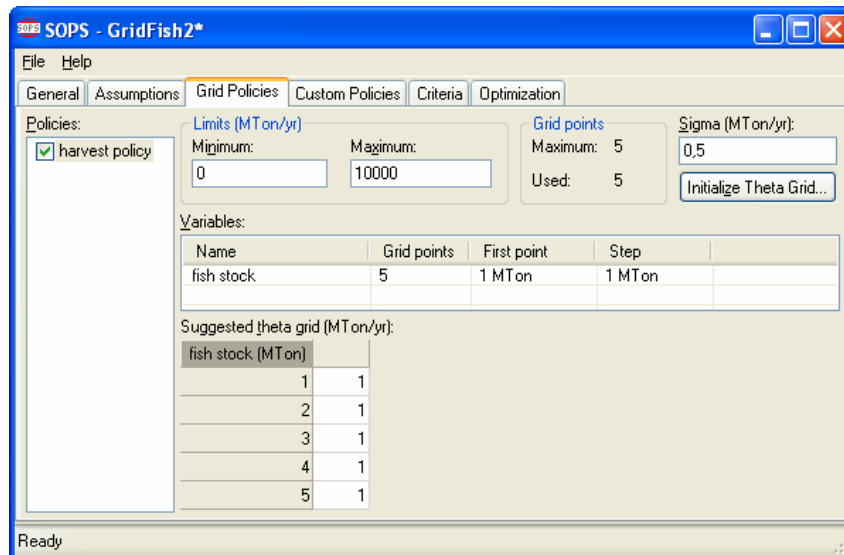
SOPS SOPS - GridFish2*

File Help

General | Assumptions | Grid Policies | Custom Policies | Criteria | Optimization

Policies:
harvest policy

Limits (MTon/yr)
Minimum:
0
Maximum:
10000

Grid points
Maximum: 5
Used: 5

Sigma (MTon/yr):
0,5
Initialize Theta Grid...

Variables:

| Name | Grid points | First point | Step |
|---|---|---|---|
| fish stock | 5 | 1 MTon | 1 MTon |

Suggested theta grid (MTon/yr):

| fish stock (MTon) | |
|---|---|
| 1 | 1 |
| 2 | 1 |
| 3 | 1 |
| 4 | 1 |
| 5 | 1 |

Ready